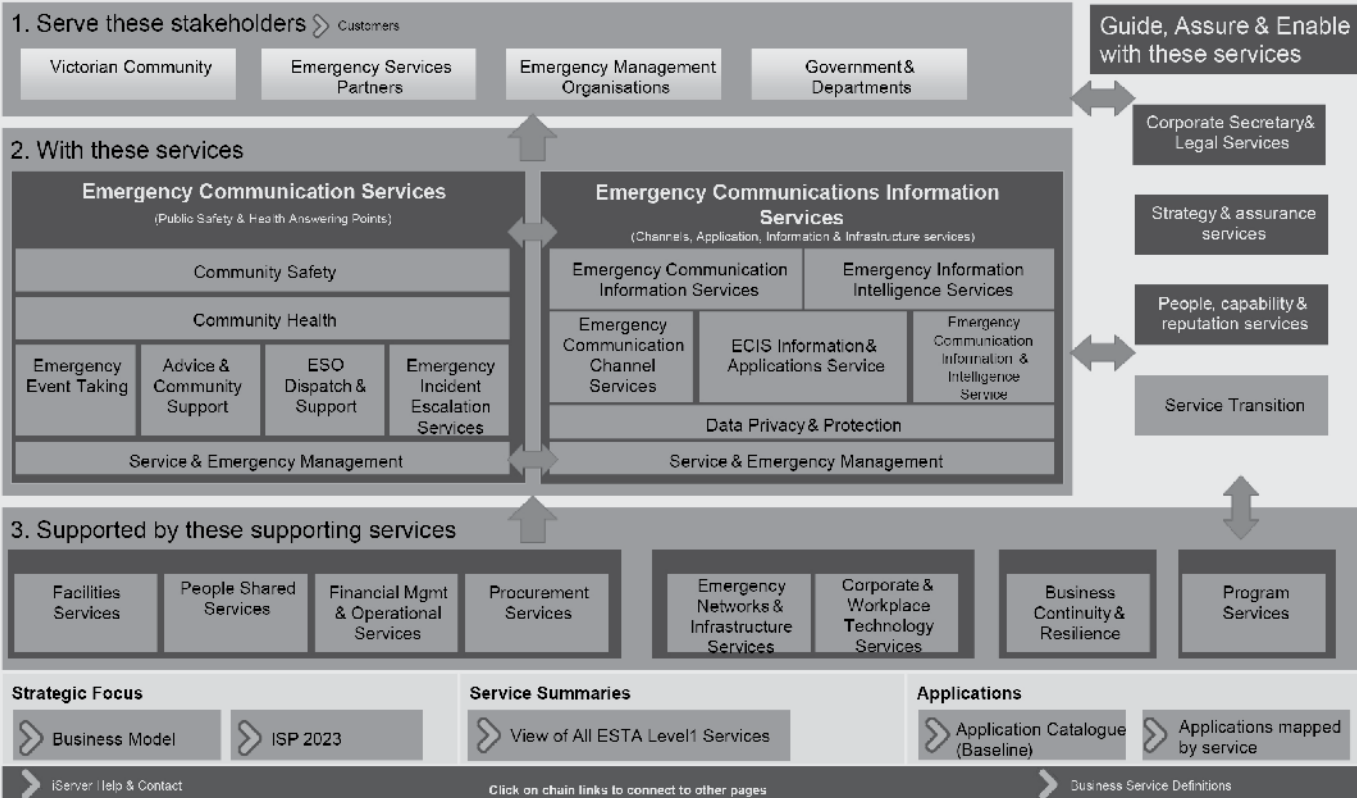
1. Serve these stakeholders Customers

Victorian Community

Emergency Services Partners

Emergency Management Organisations

Government & Departments

Guide, Assure & Enable with these services

Corporate Secretary & Legal Services

Strategy & assurance services

People, capability & reputation services

Service Transition

2. With these services

Emergency Communication Services
(Public Safety & Health Answering Points)

Community Safety

Community Health

Emergency Event Taking

Advice & Community Support

ESO Dispatch & Support

Emergency Incident Escalation Services

Service & Emergency Management

Emergency Communications Information Services
(Channels, Application, Information & Infrastructure services)

Emergency Communication Information Services

Emergency Information Intelligence Services

Emergency Communication Channel Services

ECIS Information & Applications Service

Emergency Communication Information & Intelligence Service

Data Privacy & Protection

Service & Emergency Management

3. Supported by these supporting services

Facilities Services

People Shared Services

Financial Mgmt & Operational Services

Procurement Services

Emergency Networks & Infrastructure Services

Corporate & Workplace Technology Services

Business Continuity & Resilience

Program Services

Strategic Focus

Business Model

ISP 2023

Service Summaries

View of All ESTA Level1 Services

Applications

Application Catalogue (Baseline)

Applications mapped by service

iServer Help & Contact

Click on chain links to connect to other pages

Business Service Definitions